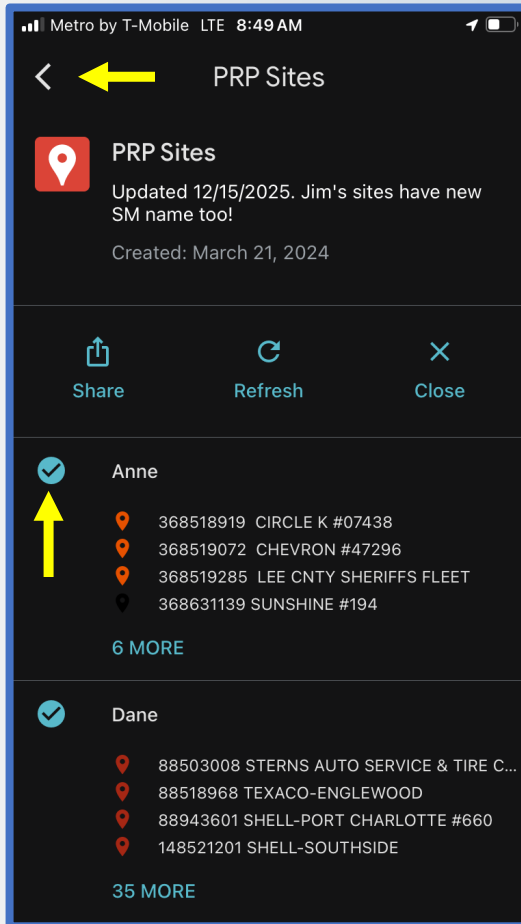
Metro by T-Mobile LTE 8:49 AM

PRP Sites

PRP Sites

Updated 12/15/2025. Jim's sites have new SM name too!

Created: March 21, 2024

Share

Refresh

Close

Anne

368518919 CIRCLE K #07438

368519072 CHEVRON #47296

368519285 LEE CNTY SHERIFFS FLEET

368631139 SUNSHINE #194

6 MORE

Dane

88503008 STERNS AUTO SERVICE & TIRE C...

88518968 TEXACO-ENGLEWOOD

88943601 SHELL-PORT CHARLOTTE #660

148521201 SHELL-SOUTHSIDE

35 MORE